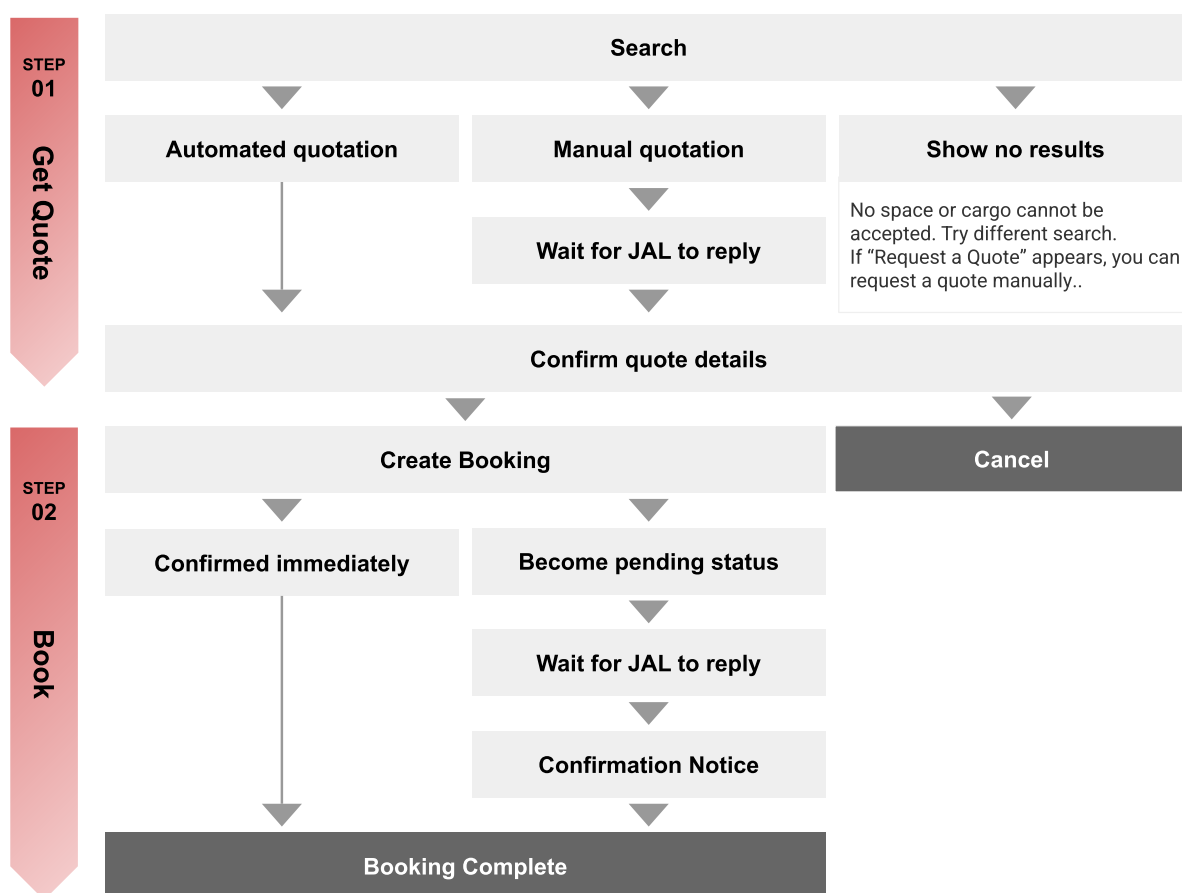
STEP
01

Get Quote

Search

Automated quotation

Manual quotation

Show no results

Wait for JAL to reply

No space or cargo cannot be accepted. Try different search.
If “Request a Quote” appears, you can request a quote manually..

Confirm quote details

STEP
02

Book

Create Booking

Cancel

Confirmed immediately

Become pending status

Wait for JAL to reply

Confirmation Notice

Booking Complete